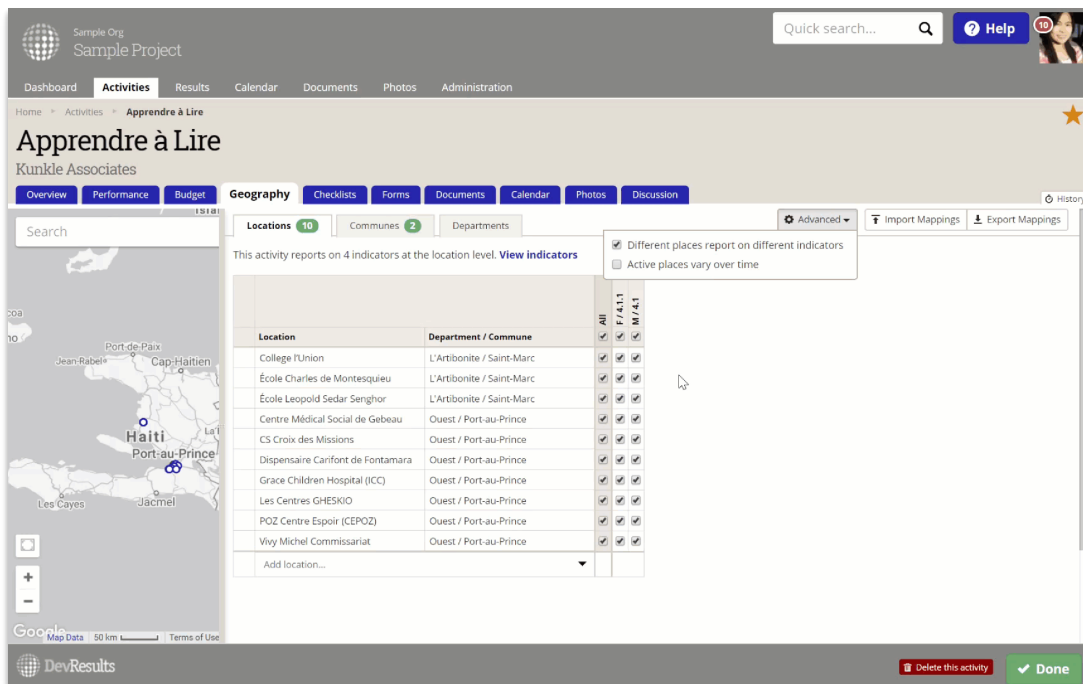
Sample Org
Sample Project

Quick search...

Help

10

Dashboard Activities Results Calendar Documents Photos Administration

Home > Activities > Apprendre à Lire

Apprendre à Lire

Kunkle Associates

Overview Performance Budget Geography Checklists Forms Documents Calendar Photos Discussion

History

Search

Locations 10 Communes 2 Departments

Advanced

Import Mappings Export Mappings

Different places report on different indicators

Active places vary over time

This activity reports on 4 indicators at the location level. View indicators

| Location | Department / Commune | All | F / 4.1.1 | M / 4.1 |
|---|---|---|---|---|
| College l'Union | L'Artibonite / Saint-Marc | ✔ | ✔ | ✔ |
| École Charles de Montesquieu | L'Artibonite / Saint-Marc | ✔ | ✔ | ✔ |
| École Leopold Sedar Senghor | L'Artibonite / Saint-Marc | ✔ | ✔ | ✔ |
| Centre Médical Social de Gebeau | Ouest / Port-au-Prince | ✔ | ✔ | ✔ |
| CS Croix des Missions | Ouest / Port-au-Prince | ✔ | ✔ | ✔ |
| Dispensaire Carifont de Fontamara | Ouest / Port-au-Prince | ✔ | ✔ | ✔ |
| Grace Children Hospital (ICC) | Ouest / Port-au-Prince | ✔ | ✔ | ✔ |
| Les Centres GHESKIO | Ouest / Port-au-Prince | ✔ | ✔ | ✔ |
| POZ Centre Espoir (CEPOZ) | Ouest / Port-au-Prince | ✔ | ✔ | ✔ |
| Vivy Michel Commissariat | Ouest / Port-au-Prince | ✔ | ✔ | ✔ |

Add location...

Isla
coa
no
Port-de-Paix
Jean-Rabel
Cap-Haitien
Haiti
La
Port-au-Prince
Les Cayes
Jacmel

Google Map Data 50 km Terms of Use

DevResults

Delete this activity

Done